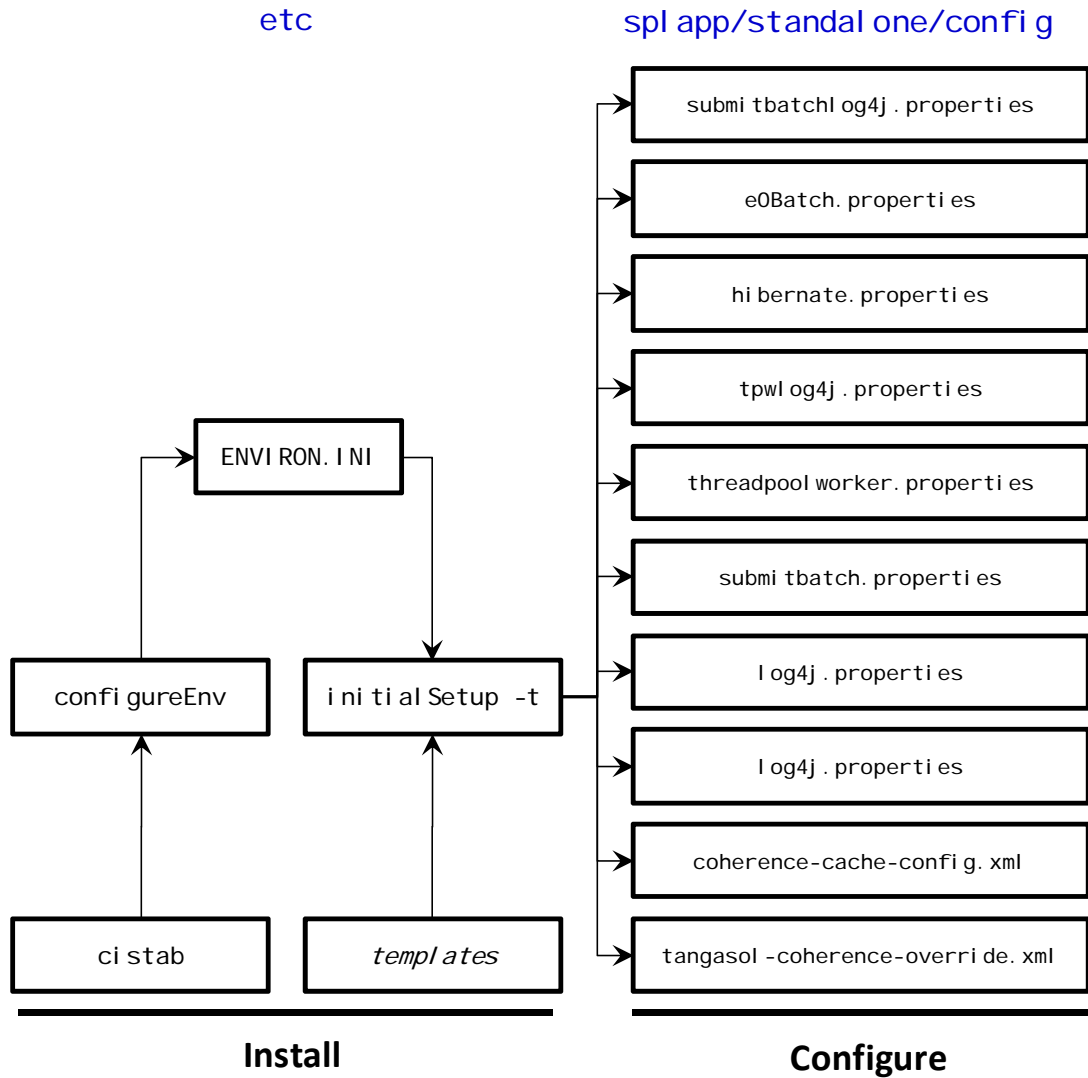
etc

splapp/standalone/config

submitbatchlog4j.properties

e0Batch.properties

hibernate.properties

tpwlog4j.properties

threadpoolworker.properties

submitbatch.properties

log4j.properties

log4j.properties

coherence-cache-config.xml

tangasol-coherence-override.xml

ENVIRON.INI

configureEnv

initialSetup -t

cistab

templates

Install

Configure